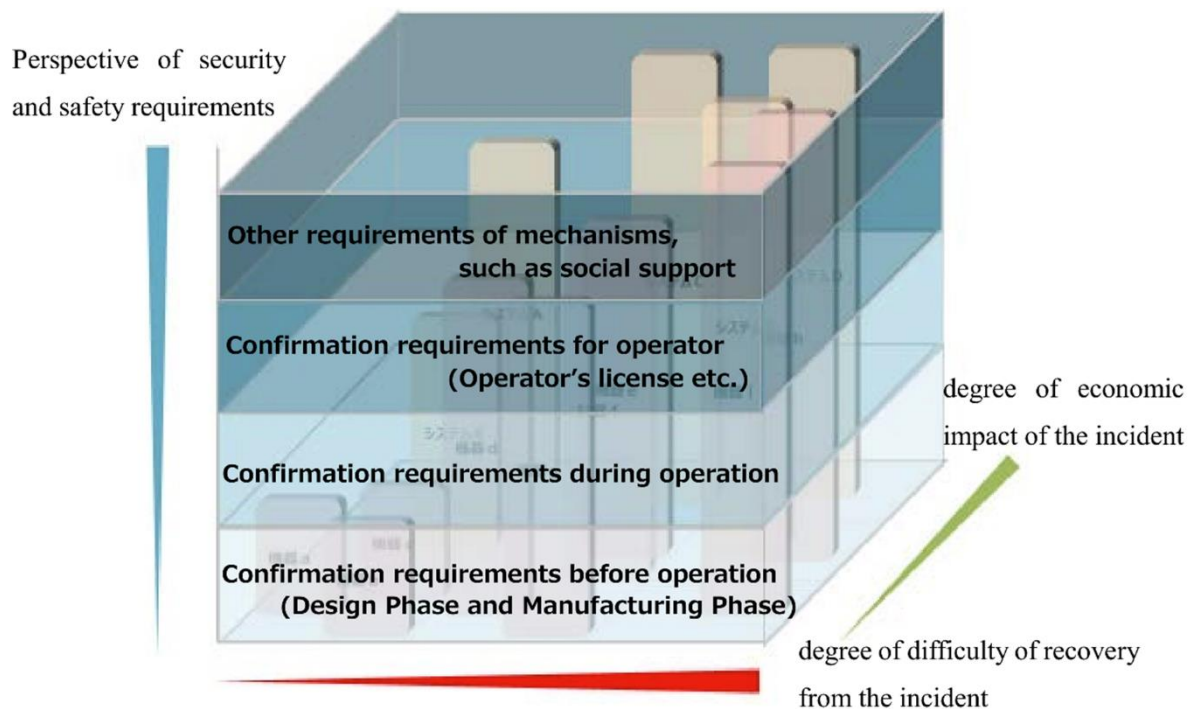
Perspective of security and safety requirements

Other requirements of mechanisms, such as social support

Confirmation requirements for operator (Operator's license etc.)

Confirmation requirements during operation

Confirmation requirements before operation (Design Phase and Manufacturing Phase)

degree of economic impact of the incident

degree of difficulty of recovery from the incident